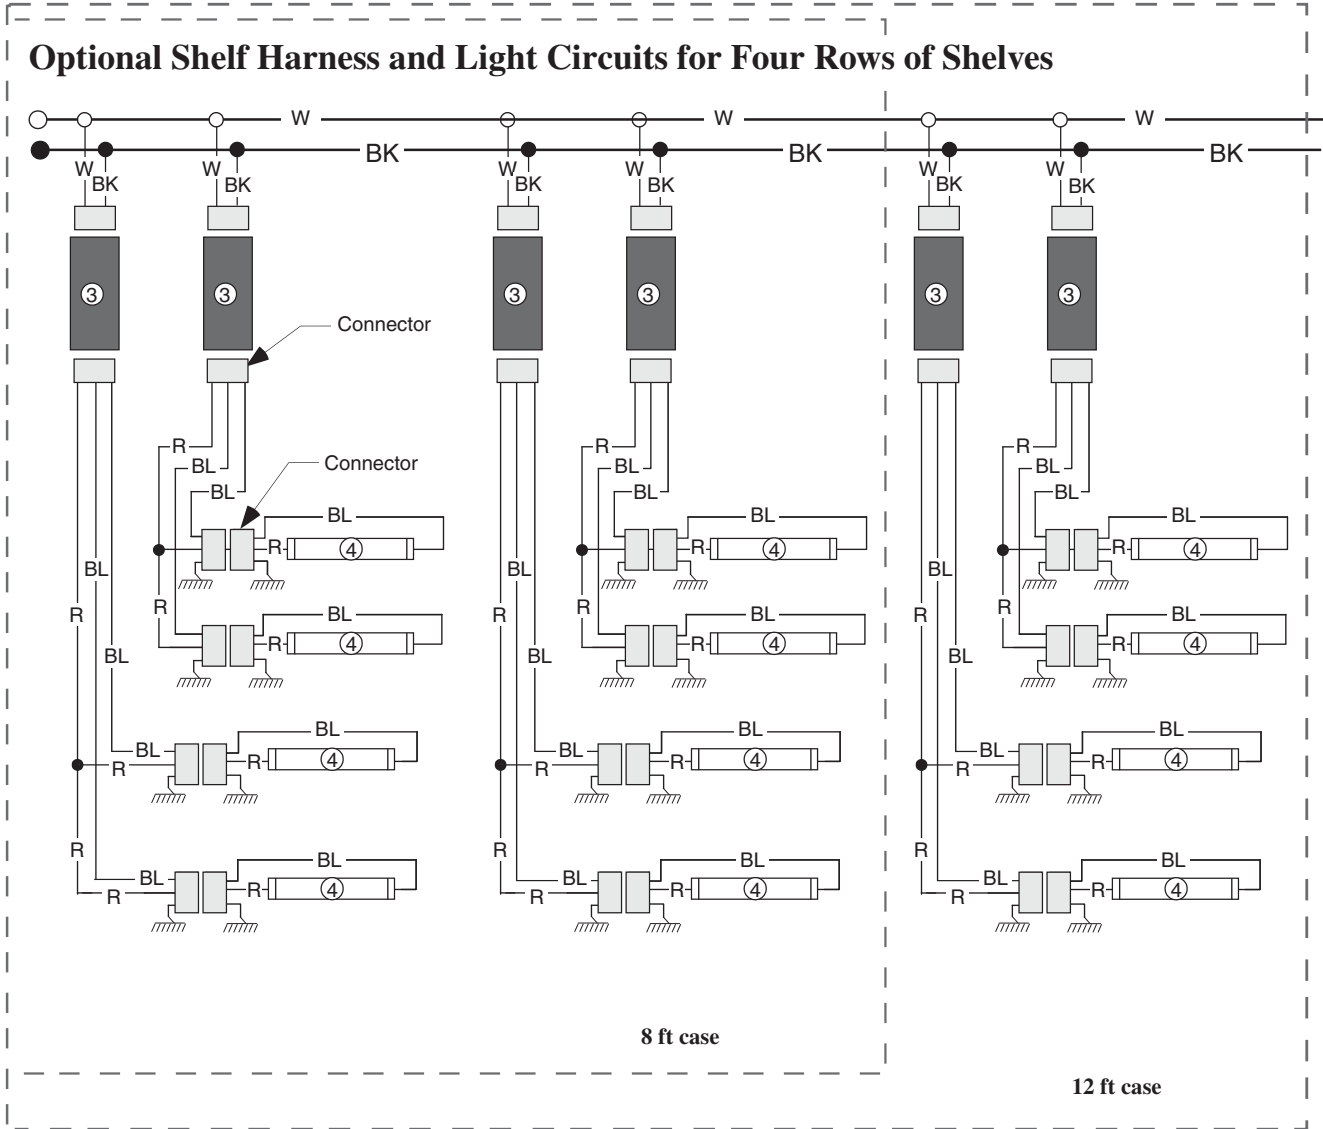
Optional Shelf Harness and Light Circuits for Four Rows of Shelves

W W W
BK BK BK

W BK W BK W BK W BK W BK W BK

③ ③ ③ ③ ③ ③

Connector

Connector

R BL BL BL R ④
R BL R ④
BL R BL BL R ④
R BL R R ④

R BL BL BL R ④
R BL R ④
BL R BL BL R ④
R BL R R ④

R BL BL BL R ④
R BL R ④
BL R BL BL R ④
R BL R R ④

8 ft case

12 ft case